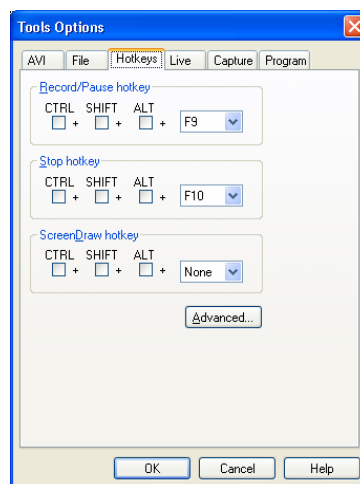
Tools Options

AVI File Hotkeys Live Capture Program

Record/Pause hotkey
CTRL SHIFT ALT
+ + + F9

Stop hotkey
CTRL SHIFT ALT
+ + + F10

ScreenDraw hotkey
CTRL SHIFT ALT
+ + + None

Advanced...

OK Cancel Help